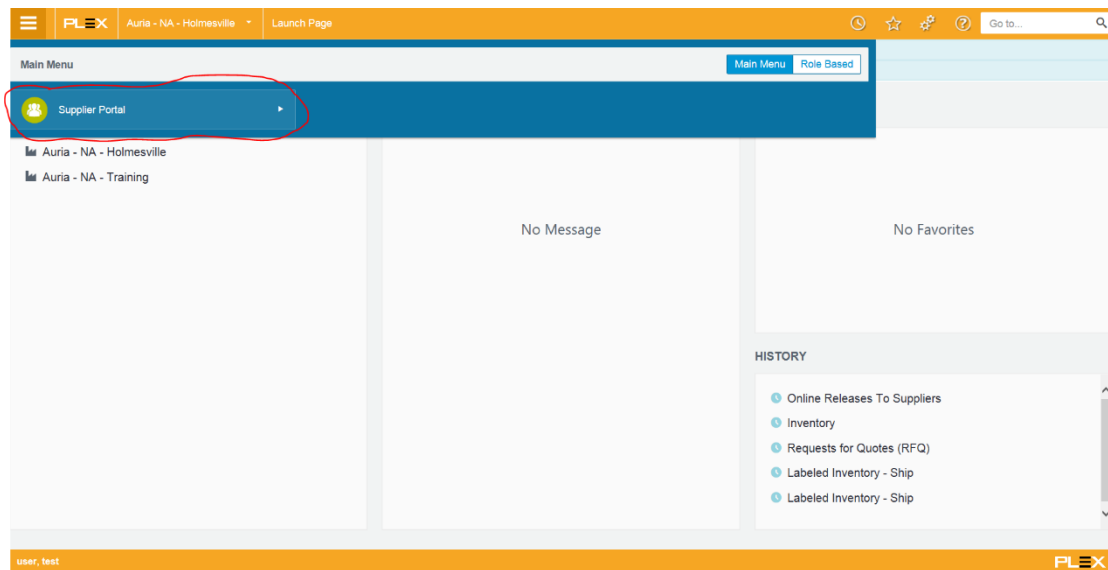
PLEX Auria - NA - Holmesville Launch Page Go to...

Main Menu

Main Menu Role Based

Supplier Portal

Auria - NA - Holmesville

Auria - NA - Training

No Message

No Favorites

HISTORY

Online Releases To Suppliers

Inventory

Requests for Quotes (RFQ)

Labeled Inventory - Ship

Labeled Inventory - Ship

user, test

PLEX